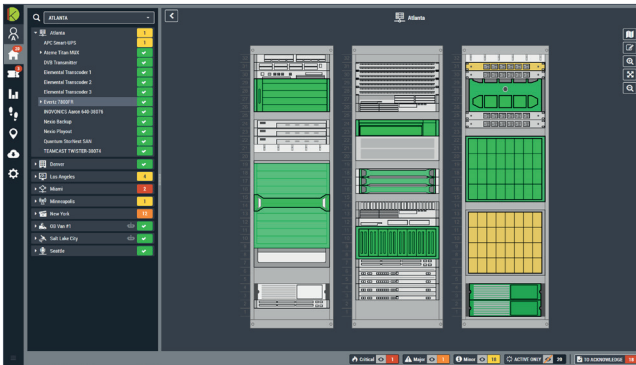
ATLANTA

Atlanta 1
APC Smart-UPS 1
Arrow Titan MUX
DVB Transmitter
Elemental Transcoder 1
Elemental Transcoder 2
Elemental Transcoder 3
Evertz 7800FR
INSIVONICS Aaron 640-38076
Nexio Backup
Nexio Playout
Quantum StorNext SAN
TEAMCAST TWISTER-38074
Denver
Los Angeles 4
Miami 3
Minneapolis 1
New York 13
OB Van #1
Salt Lake City
Seattle

Atlanta

Critical 1
Major 1
Minor 13
ACTIVE ONLY 39
TO ACKNOWLEDGE 18